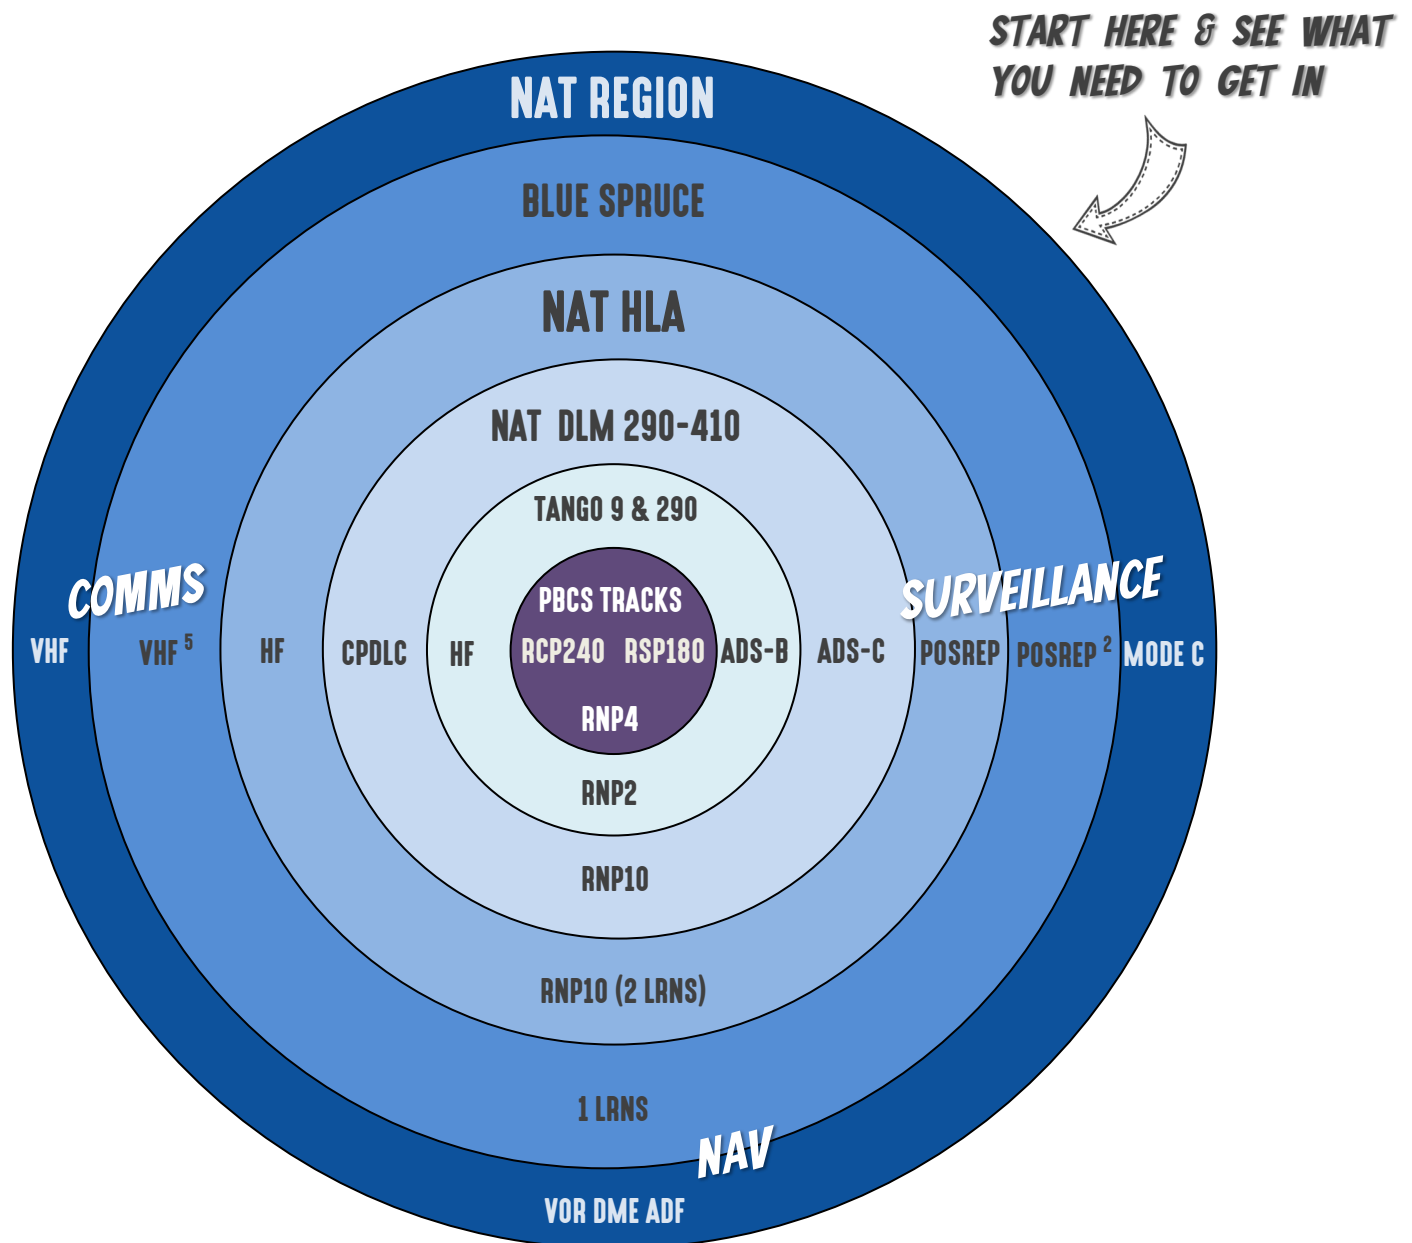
START HERE & SEE WHAT YOU NEED TO GET IN

NAT REGION

BLUE SPRUCE

NAT HLA

NAT DLM 290-410

TANGO 9 & 290

PBCS TRACKS

COMMS

SURVEILLANCE

VHF VHF $^5$ HF CPDLC HF RCP240 RSP180 ADS-B ADS-C POSREP POSREP $^2$ MODE C

RNP4

RNP2

RNP10

RNP10 (2 LRNS)

1 LRNS

NAV

VOR DME ADF